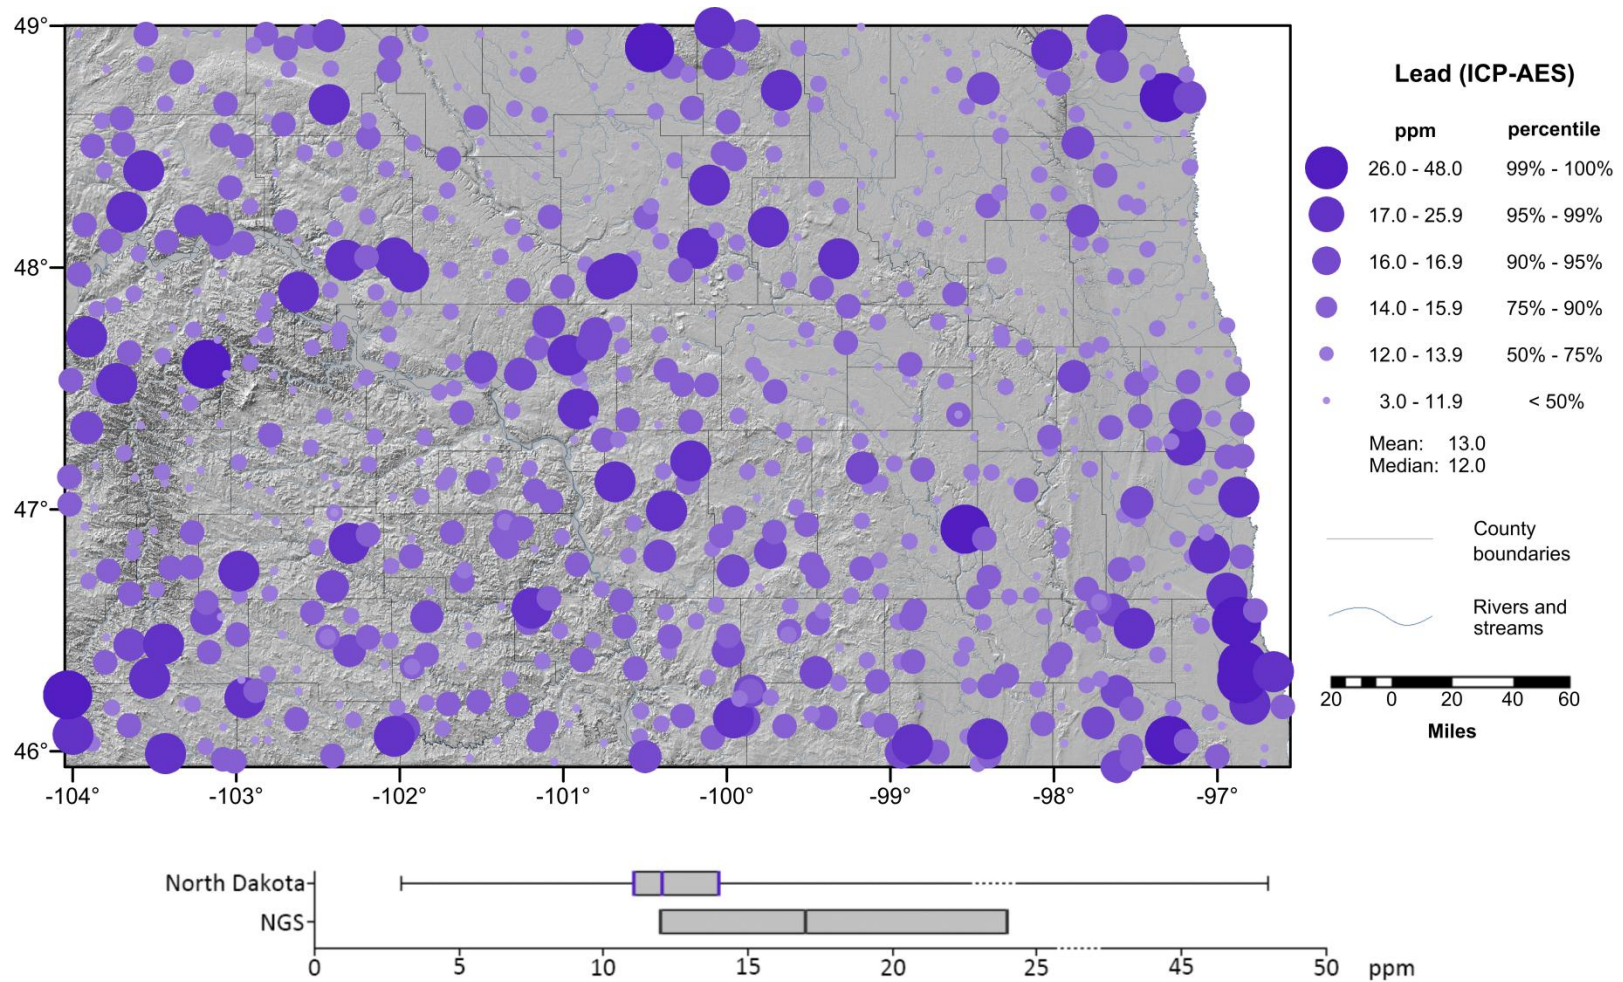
49°

48°

47°

46°

-104° -103° -102° -101° -100° -99° -98° -97°

Lead (ICP-AES)

| ppm | percentile |
|---|---|
| 26.0 - 48.0 | 99% - 100% |
| 17.0 - 25.9 | 95% - 99% |
| 16.0 - 16.9 | 90% - 95% |
| 14.0 - 15.9 | 75% - 90% |
| 12.0 - 13.9 | 50% - 75% |
| 3.0 - 11.9 | < 50% |

Mean: 13.0
Median: 12.0

County boundaries

Rivers and streams

20 0 20 40 60
Miles

North Dakota

NGS

0 5 10 15 20 25 45 50 ppm